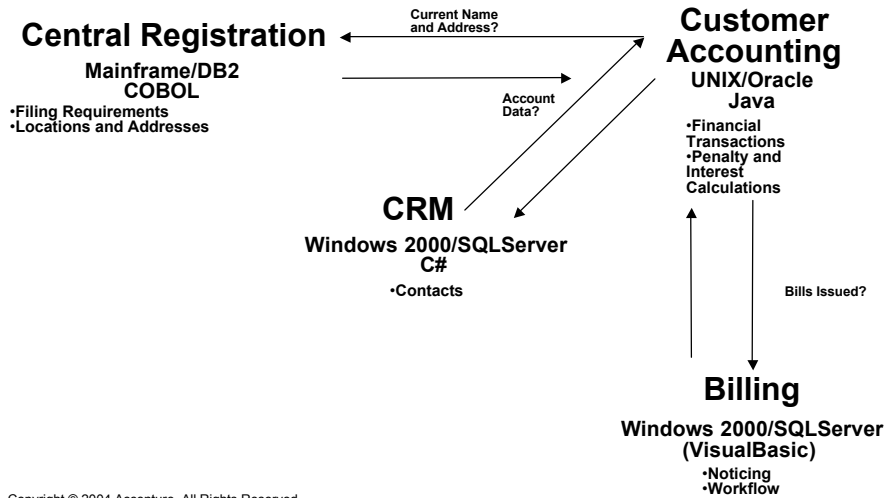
Central Registration

Current Name and Address?

Customer Accounting

Mainframe/DB2 COBOL

•Filing Requirements
•Locations and Addresses

Account Data?

UNIX/Oracle Java

•Financial Transactions
•Penalty and Interest Calculations

CRM

Windows 2000/SQLServer C#

•Contacts

Bills Issued?

Billing

Windows 2000/SQLServer (VisualBasic)

•Noticing
•Workflow

Copyright © 2004 Accenture. All Rights Reserved.